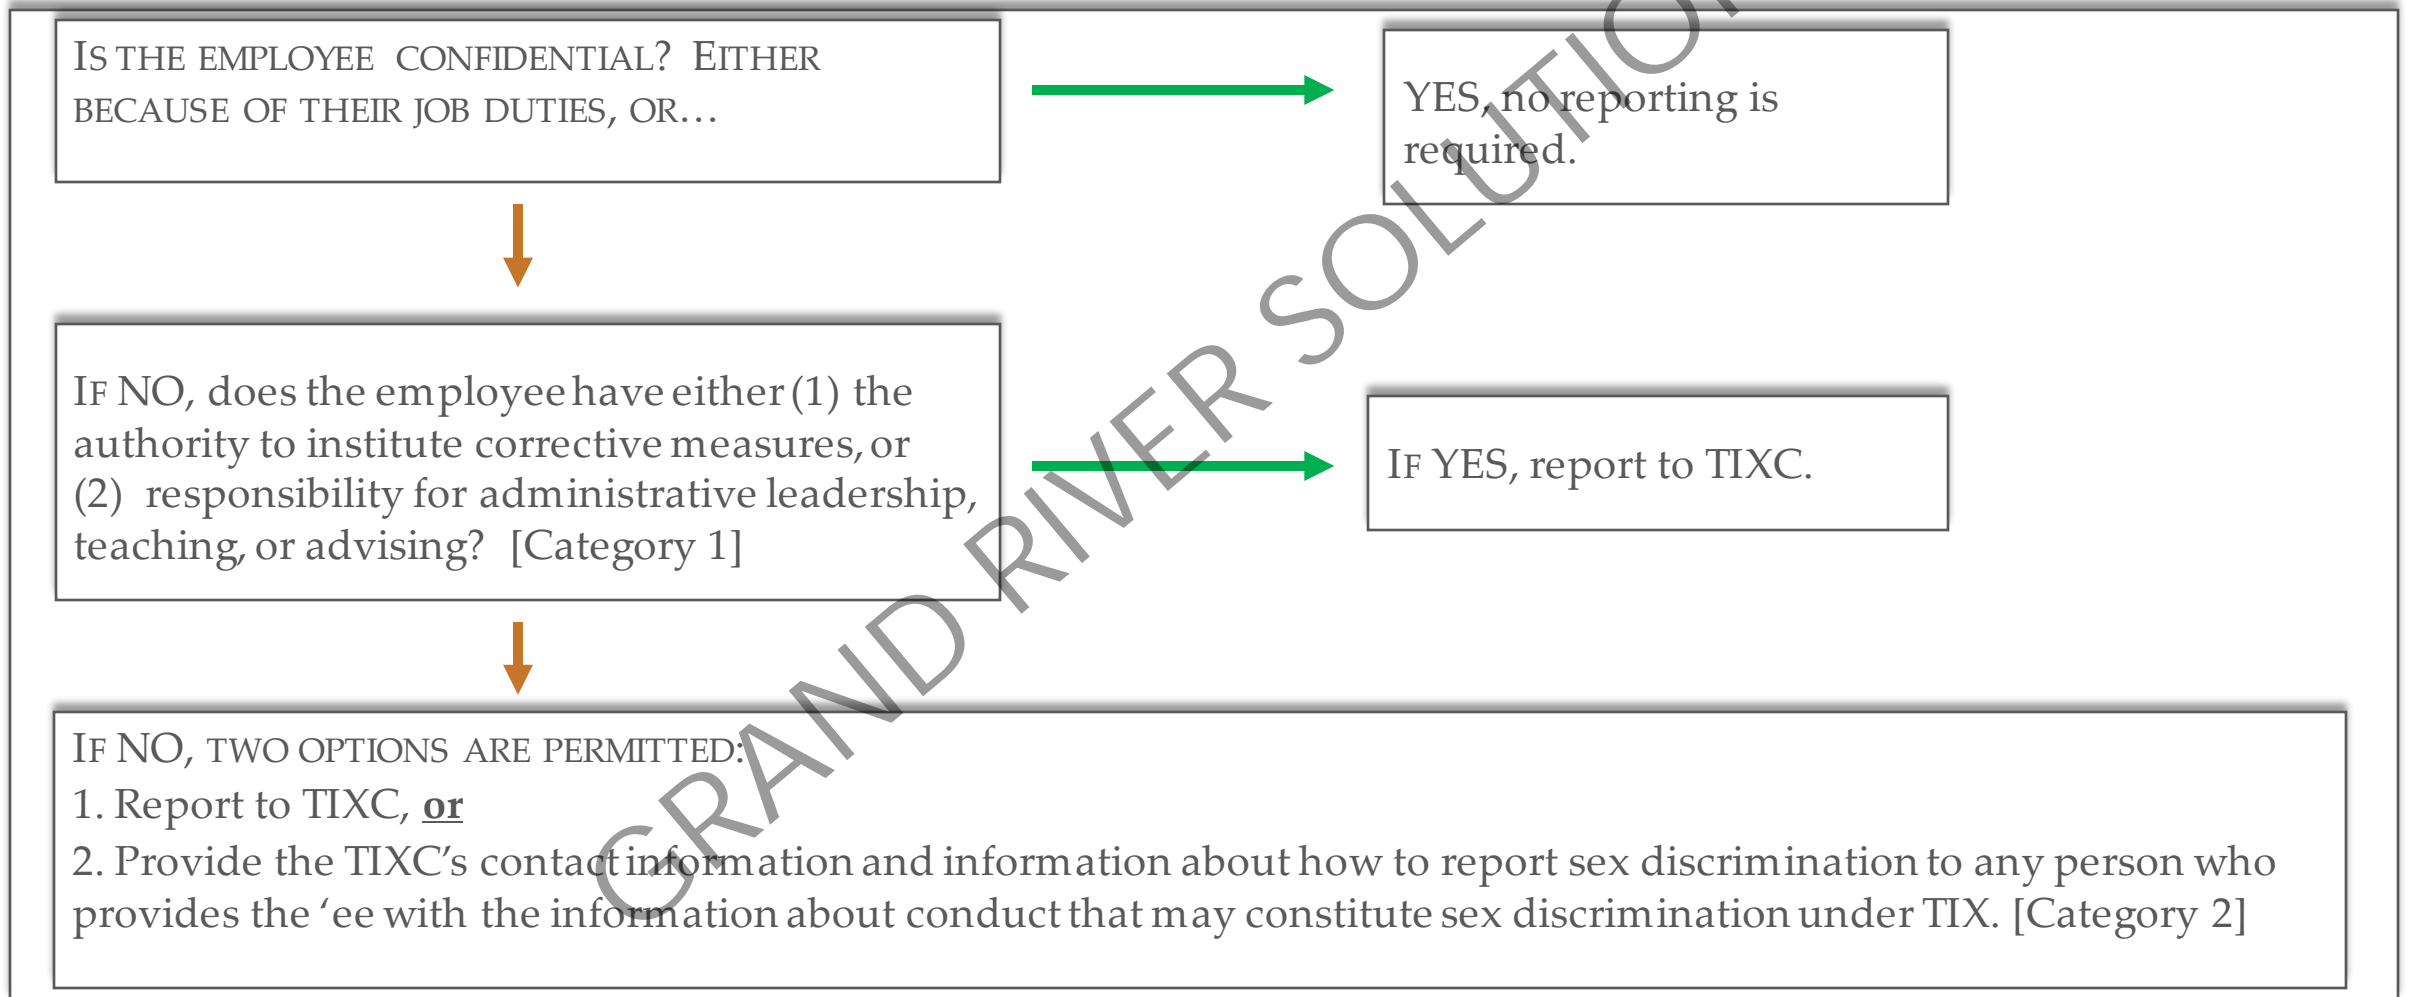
IS THE EMPLOYEE CONFIDENTIAL? EITHER BECAUSE OF THEIR JOB DUTIES, OR…

YES, no reporting is required.

IF NO, does the employee have either (1) the authority to institute corrective measures, or (2) responsibility for administrative leadership, teaching, or advising? [Category 1]

IF YES, report to TIXC.

IF NO, TWO OPTIONS ARE PERMITTED:
1. Report to TIXC, **or**
2. Provide the TIXC's contact information and information about how to report sex discrimination to any person who provides the 'ee with the information about conduct that may constitute sex discrimination under TIX. [Category 2]

GRAND RIVER SOLUTIONS